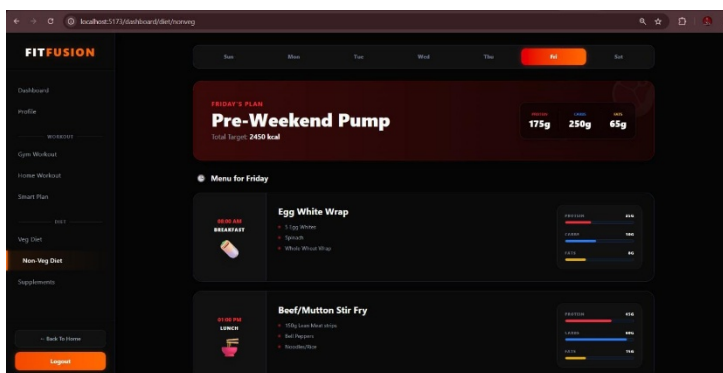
localhost:5173/dashboard/diet/nonveg

FITFUSION

Dashboard
Profile
WORKOUT
Gym Workout
Home Workout
Smart Plan
DIET
Veg Diet
Non-Veg Diet
Supplements

← Back To Home
Logout

Sun Mon Tue Wed Thu Fri Sat

FRIDAY'S PLAN
Pre-Weekend Pump
Total Target: 2450 kcal

PROTEIN 175g
CARBS 250g
FATS 65g

Menu for Friday

08:00 AM
BREAKFAST

Egg White Wrap
5 Egg Whites
Spinach
Whole Wheat Wrap

PROTEIN 25G
CARBS 18G
FATS 5G

01:00 PM
LUNCH

Beef/Mutton Stir Fry
150g Lean Meat strips
Bell Peppers
Noodles/Rice

PROTEIN 41G
CARBS 60G
FATS 7G